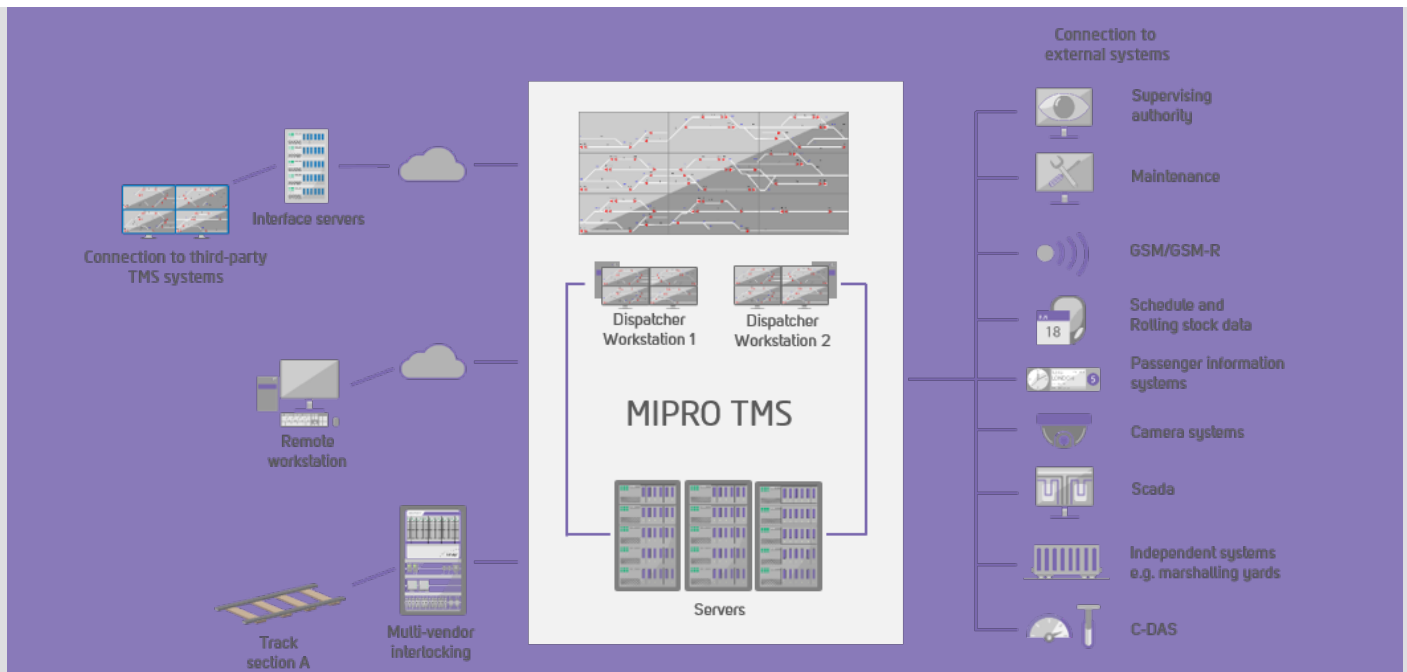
Connection to external systems

Supervising authority

Maintenance

GSM/GSM-R

Schedule and Rolling stock data

Passenger information systems

Camera systems

Scada

Independent systems e.g. marshalling yards

C-DAS

Interface servers

Connection to third-party TMS systems

Remote workstation

Track section A

Multi-vendor interlocking

Dispatcher Workstation 1

Dispatcher Workstation 2

MIPRO TMS

Servers